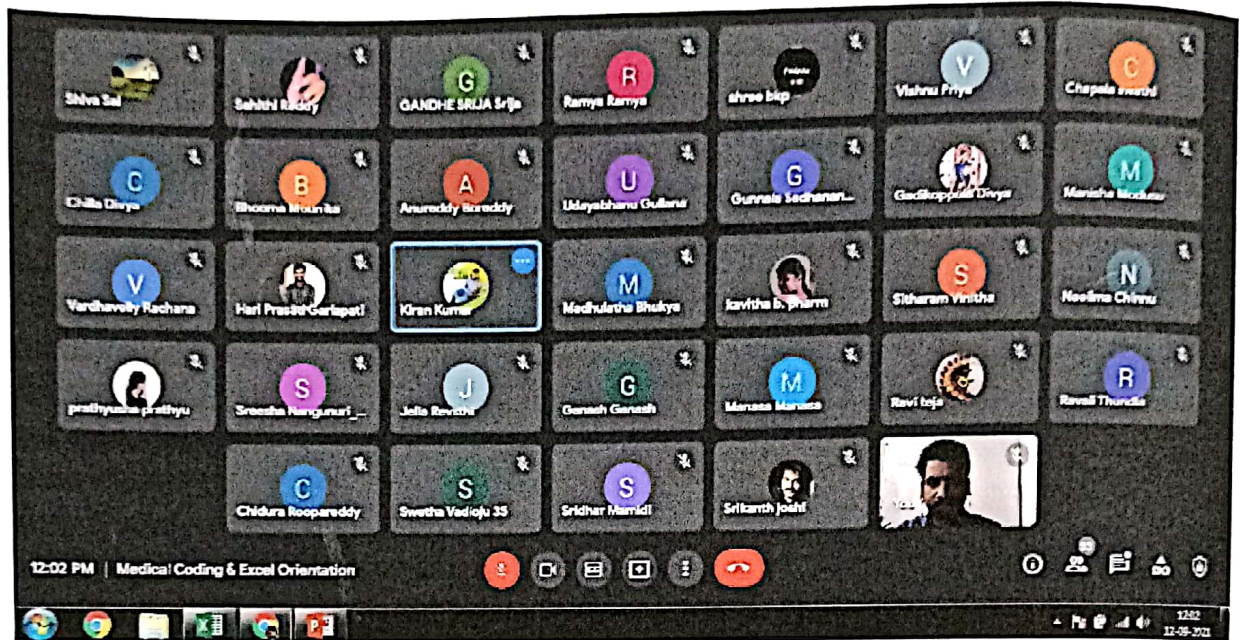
Shiva Sai
Sahithi Reddy
G
GANDHE SRIJA Srija
R
Ramya Ramya
shree bkp
V
Vishnu Priya
C
Chapala swathi

C
Chilla Divya
B
Bhooma Mounika
A
Anureddy Bureddy
U
Udayabhanu Gullana
G
Gunnala Sadhanan...
Gadikoppula Divya
M
Manisha Modusu

V
Vardhavelly Rachana
Hari Prasad Garlapati
Kiran Kumar
M
Madhulatha Bhukya
kavitha b. pharm
S
Sitharam Vinitha
N
Neelima Chinnu

prathyusha prathyu
S
Sreesha Nangunuri _
J
Jella Revathi
G
Ganesh Ganesh
M
Manasa Manasa
Ravi teja
R
Ravali Thundla

C
Chidura Rooopareddy
S
Swetha Vadloju 35
S
Sridhar Mamidi
Srikanth Joshi
You

12:02 PM | Medical Coding & Excel Orientation

6

12:02
12-09-2021